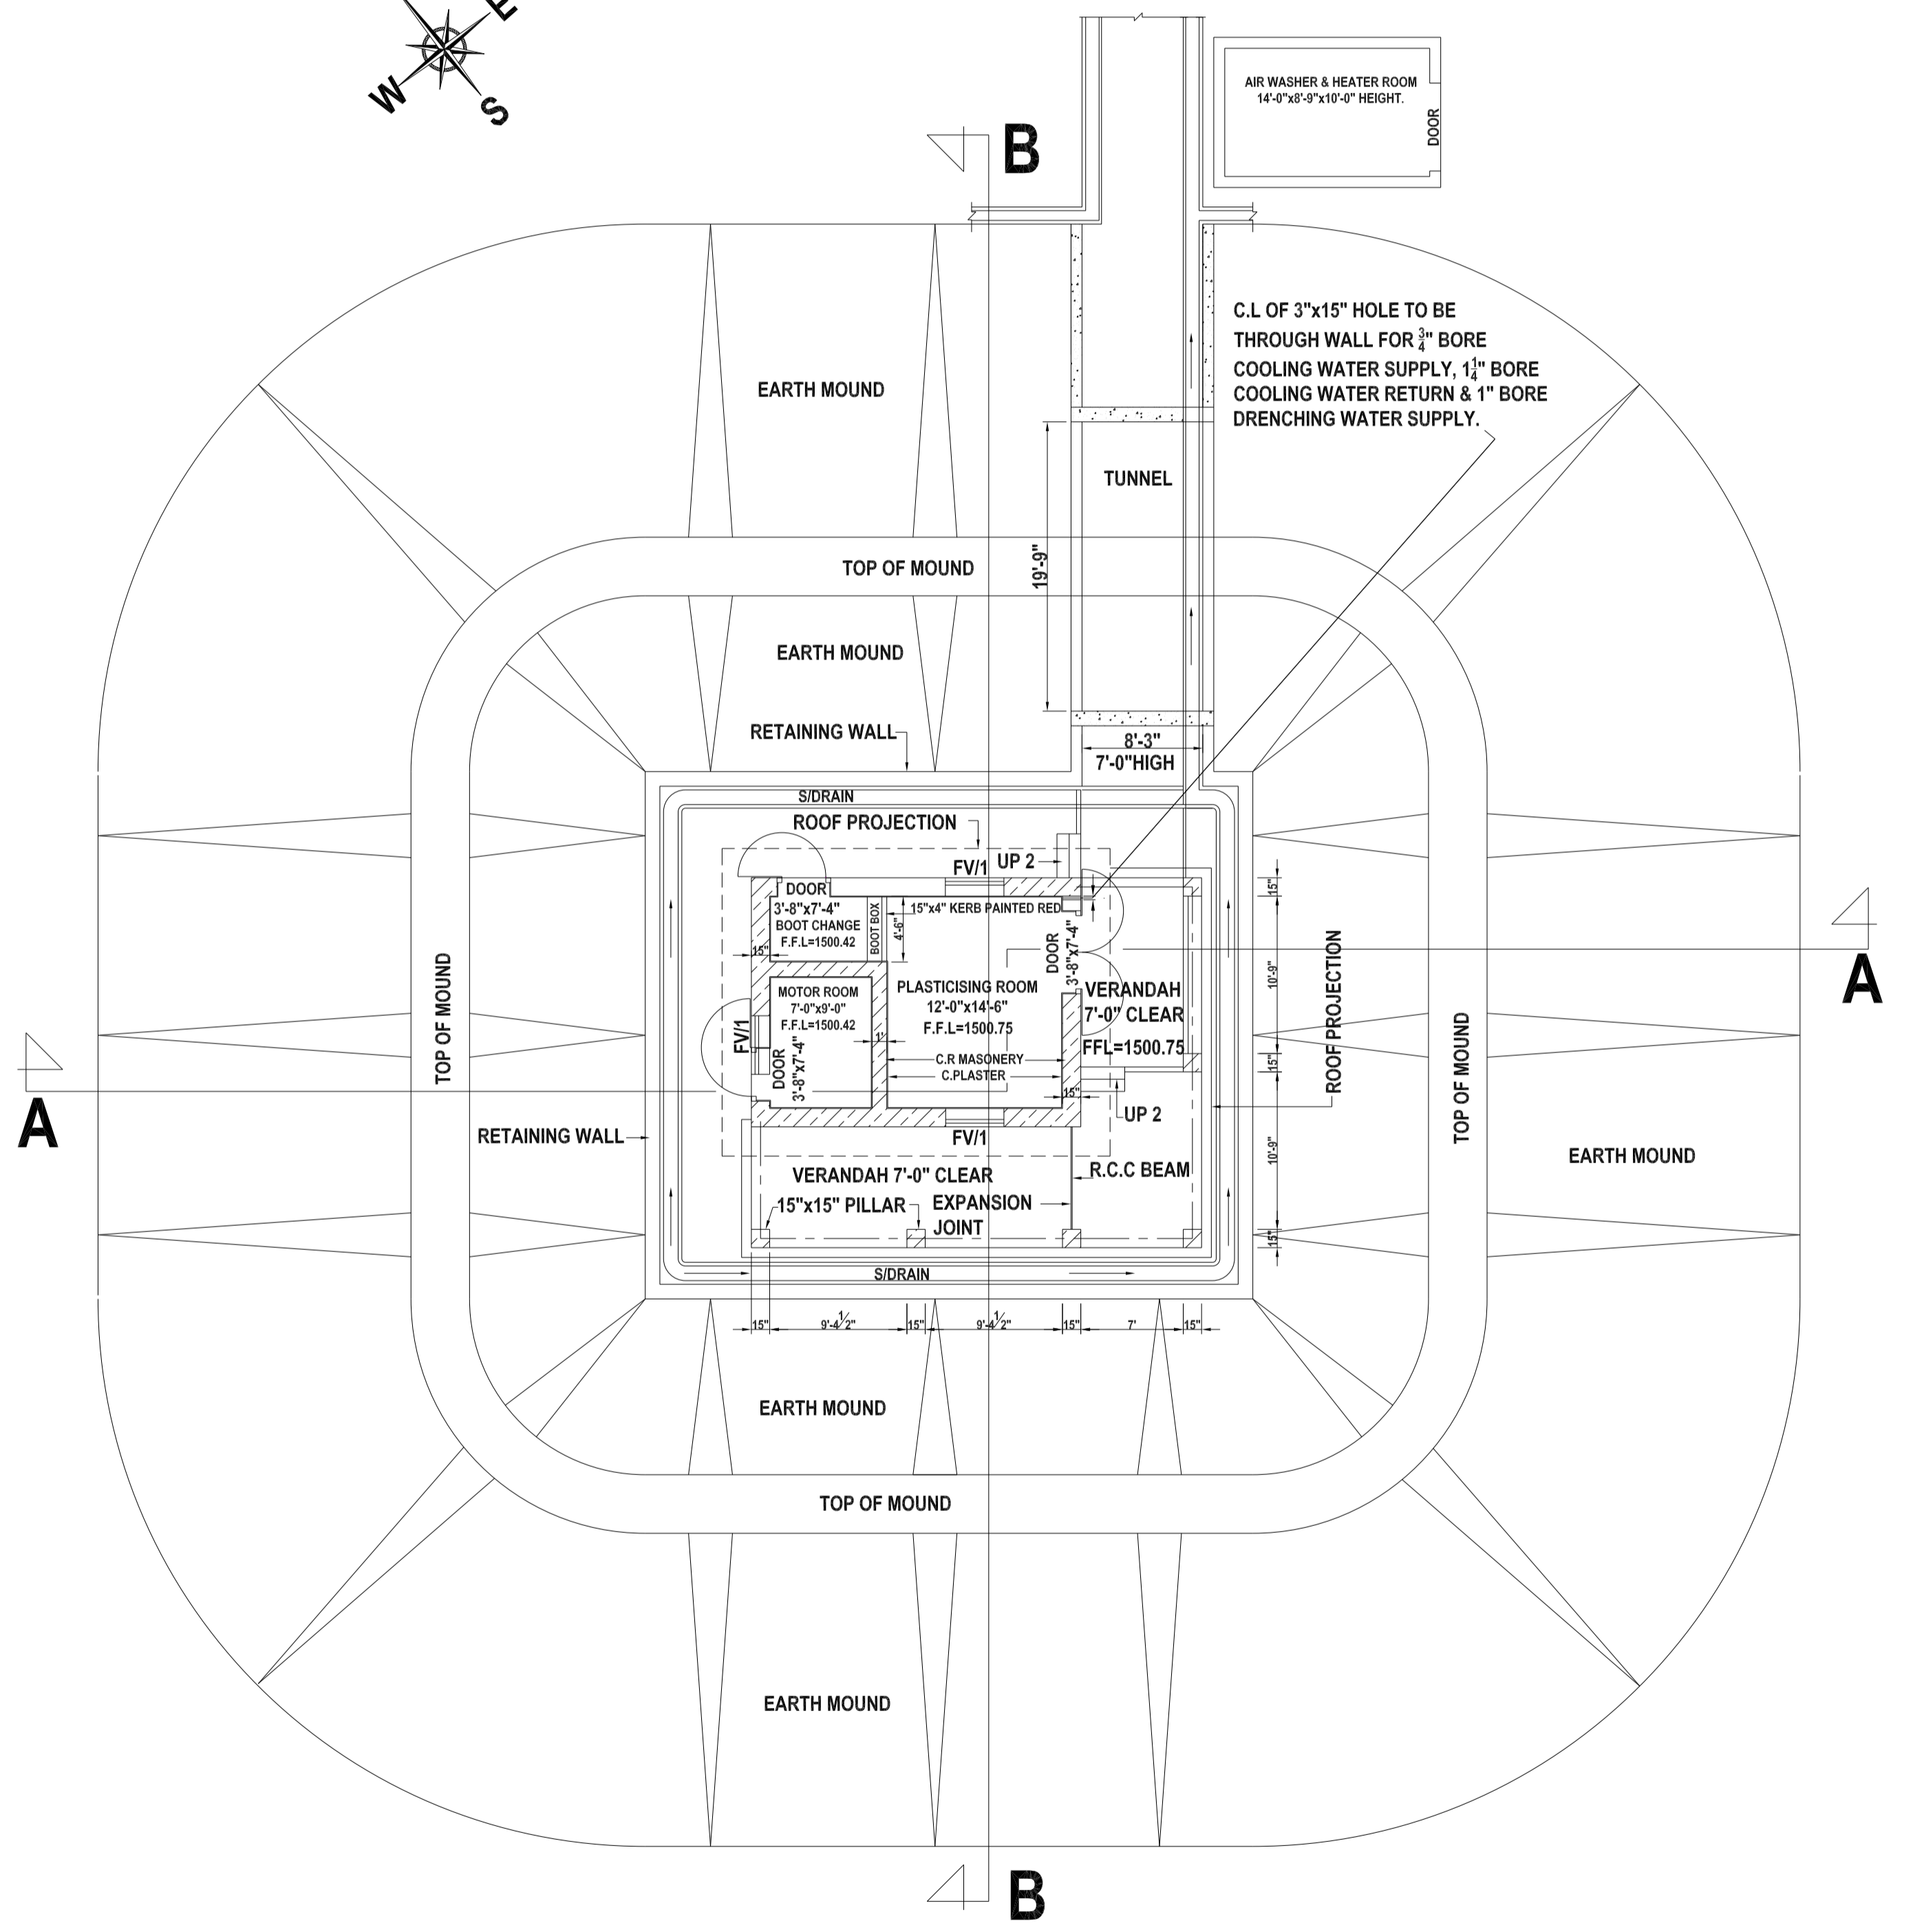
W
E
S

B

AIR WASHER & HEATER ROOM
14'-0"x8'-9"x10'-0" HEIGHT.
DOOR

C.L OF 3"x15" HOLE TO BE THROUGH WALL FOR $\frac{3}{4}$" BORE COOLING WATER SUPPLY, $1\frac{1}{4}$" BORE COOLING WATER RETURN & 1" BORE DRENCHING WATER SUPPLY.

EARTH MOUND

TUNNEL

19'-9"

TOP OF MOUND

EARTH MOUND

RETAINING WALL

8'-3"
7'-0"HIGH

S/DRAIN

ROOF PROJECTION

FV/1

UP 2

DOOR
3'-8"x7'-4"
BOOT CHANGE
F.F.L=1500.42

BOOT BOX

15"x4" KERB PAINTED RED

4'-6"

15"

DOOR
3'-8"x7'-4"

MOTOR ROOM
7'-0"x9'-0"
F.F.L=1500.42

PLASTICISING ROOM
12'-0"x14'-6"
F.F.L=1500.75

VERANDAH
7'-0" CLEAR
FFL=1500.75

15"
10'-9"
15"
10'-9"
15"

ROOF PROJECTION

TOP OF MOUND

TOP OF MOUND

A

A

FV/1

DOOR
3'-8"x7'-4"

1"

C.R MASONERY
C.PLASTER

15"

UP 2

RETAINING WALL

FV/1

VERANDAH 7'-0" CLEAR

R.C.C BEAM

EARTH MOUND

15"x15" PILLAR

EXPANSION JOINT

S/DRAIN

15"
9'-4$\frac{1}{2}$"
15"
9'-4$\frac{1}{2}$"
15"
7'
15"

EARTH MOUND

TOP OF MOUND

EARTH MOUND

B